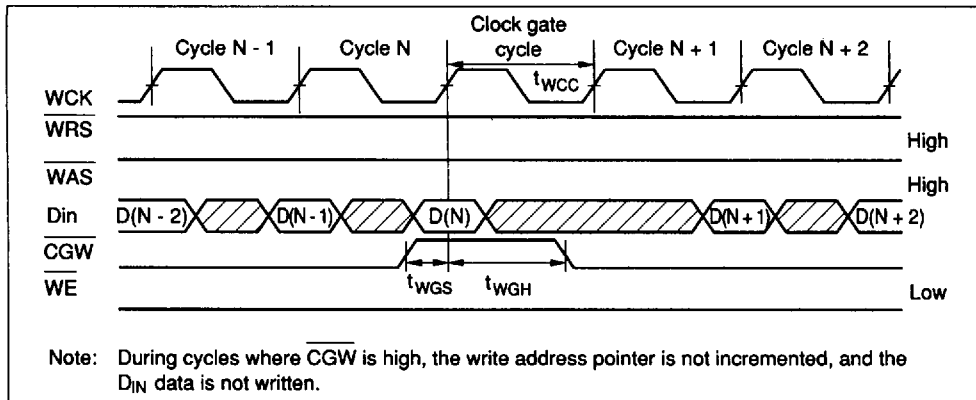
Cycle N - 1
Cycle N
Clock gate cycle
Cycle N + 1
Cycle N + 2
$t_{WCC}$
WCK
$\overline{WRS}$
High
$\overline{WAS}$
High
Din
D(N - 2)
D(N - 1)
D(N)
D(N + 1)
D(N + 2)
$\overline{CGW}$
$\overline{WE}$
$t_{WGS}$
$t_{WGH}$
Low

Note: During cycles where $\overline{CGW}$ is high, the write address pointer is not incremented, and the $D_{IN}$ data is not written.